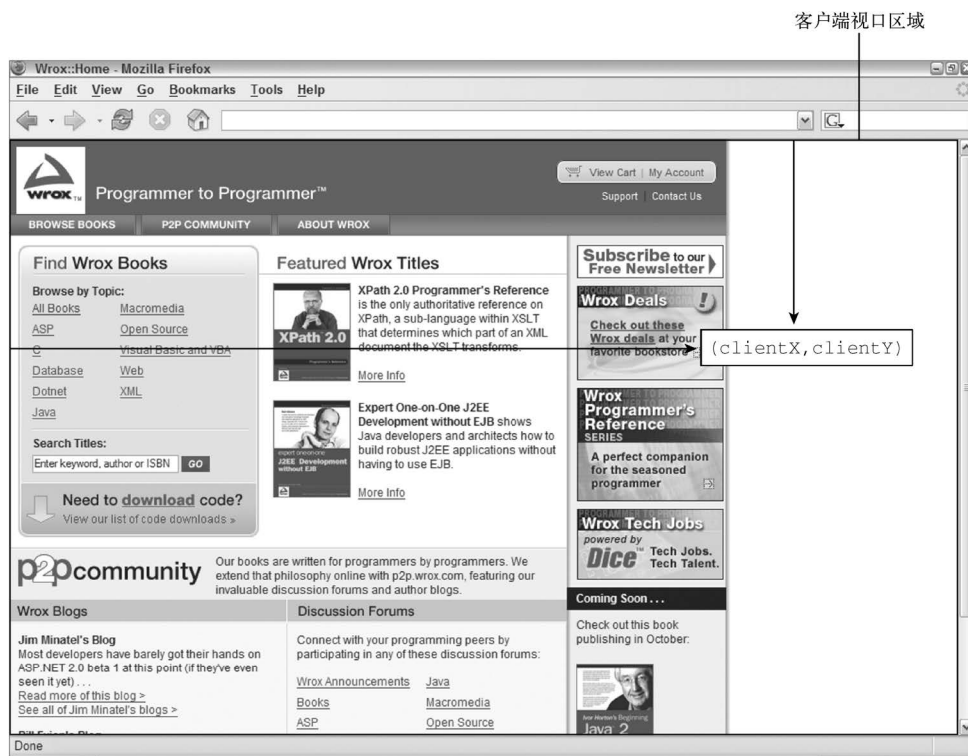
客户端视口区域

Wrox::Home - Mozilla Firefox

File Edit View Go Bookmarks Tools Help

wrox Programmer to Programmer™

View Cart | My Account
Support | Contact Us

BROWSE BOOKS P2P COMMUNITY ABOUT WROX

Find Wrox Books

Browse by Topic:
All Books Macromedia
ASP Open Source
C Visual Basic and VBA
Database Web
Dotnet XML
Java

Search Titles:
Enter keyword, author or ISBN GO

Need to download code?
View our list of code downloads »

Featured Wrox Titles

XPath 2.0

XPath 2.0 Programmer's Reference is the only authoritative reference on XPath, a sub-language within XSLT that determines which part of an XML document the XSLT transforms.

More Info

Expert One-on-One J2EE Development without EJB shows Java developers and architects how to build robust J2EE applications without having to use EJB.

More Info

Subscribe to our Free Newsletter

Wrox Deals

Check out these Wrox deals at your favorite bookstore

(clientX,clientY)

Wrox Programmer's Reference SERIES

A perfect companion for the seasoned programmer

Wrox Tech Jobs
powered by Dice™ Tech Jobs. Tech Talent.

p2p community

Our books are written for programmers by programmers. We extend that philosophy online with p2p.wrox.com, featuring our invaluable discussion forums and author blogs.

Wrox Blogs

Jim Minatel's Blog
Most developers have barely got their hands on ASP.NET 2.0 beta 1 at this point (if they've even seen it yet) . . .
Read more of this blog >
See all of Jim Minatel's blogs >

Discussion Forums

Connect with your programming peers by participating in any of these discussion forums:

Wrox Announcements Java
Books Macromedia
ASP Open Source

Coming Soon . . .

Check out this book publishing in October:

Java 2

Done